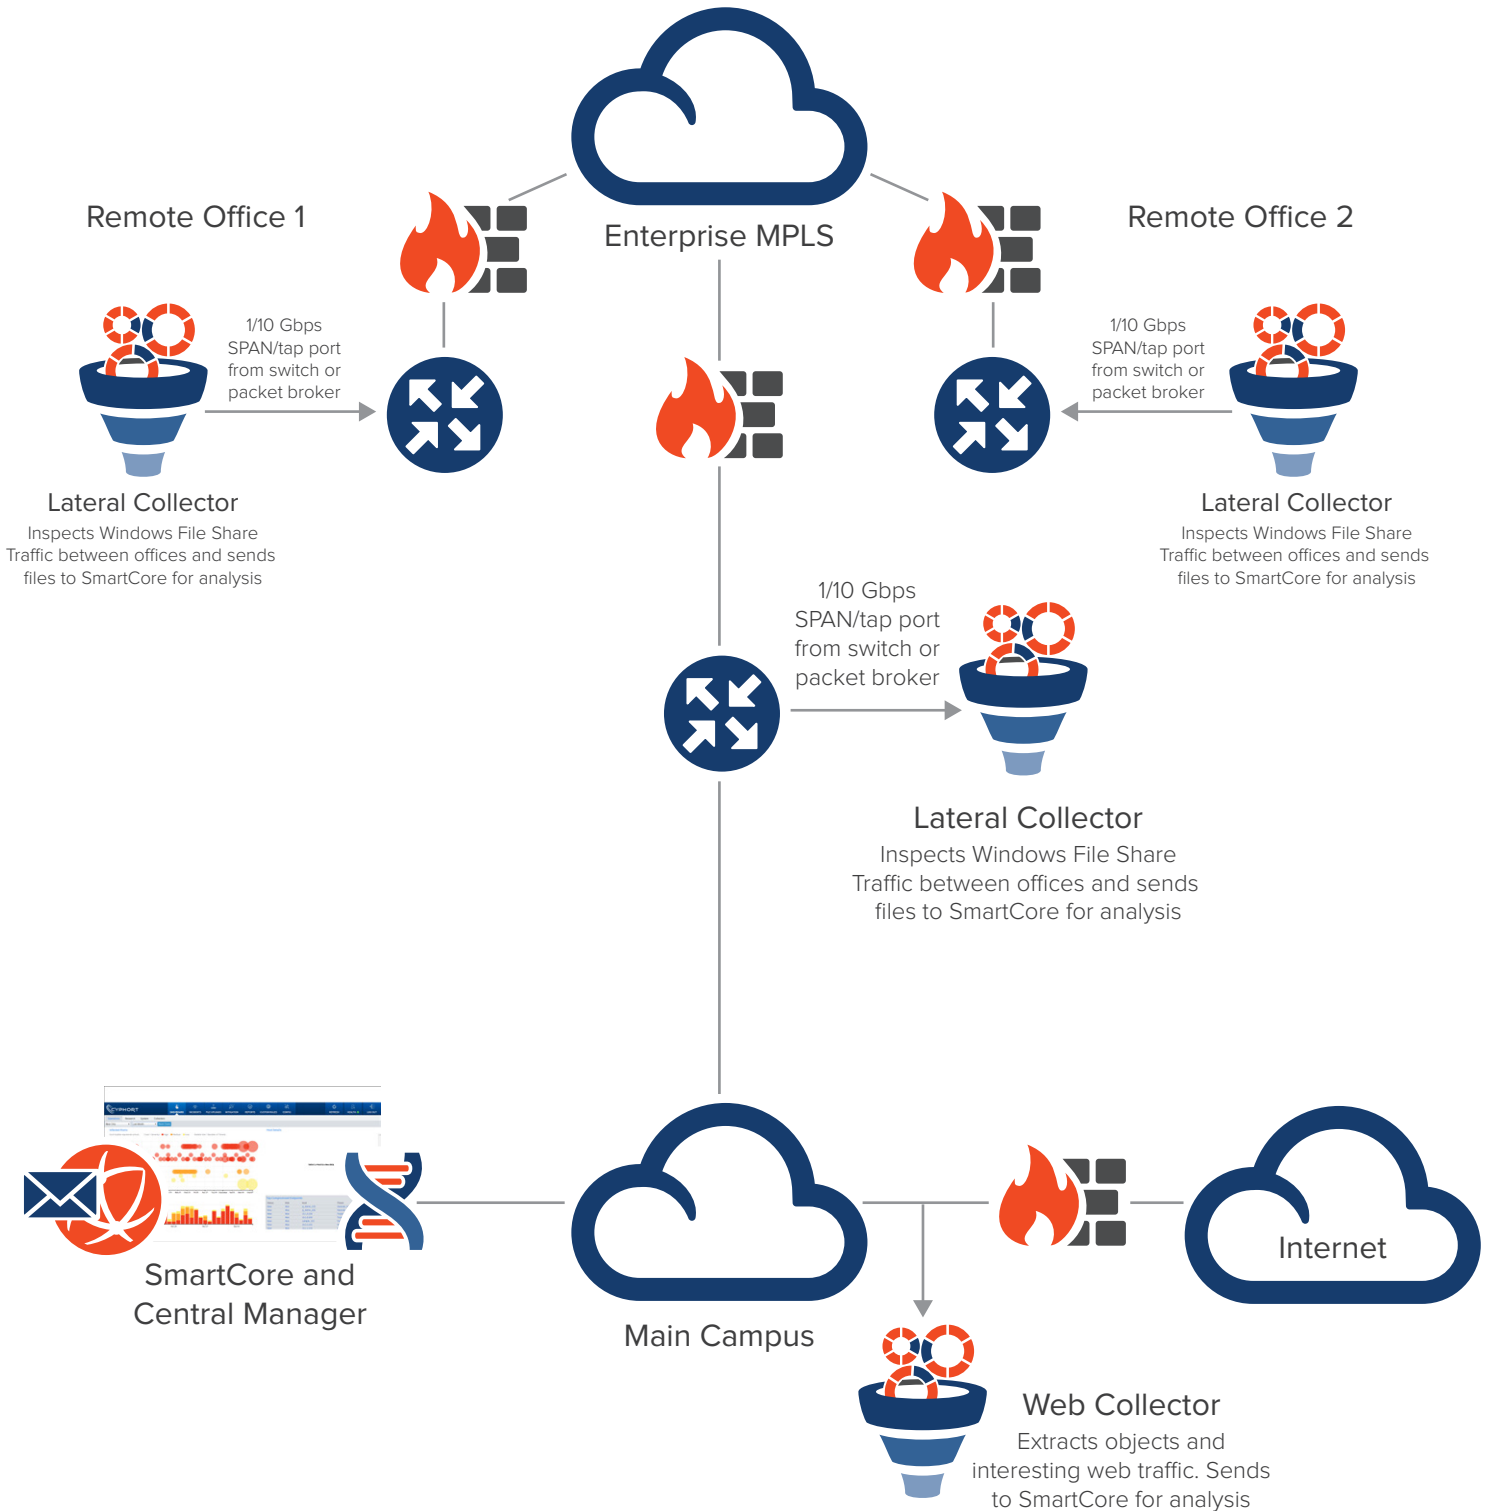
Enterprise MPLS

Remote Office 1

Remote Office 2

1/10 Gbps SPAN/tap port from switch or packet broker

Lateral Collector

Inspects Windows File Share Traffic between offices and sends files to SmartCore for analysis

1/10 Gbps SPAN/tap port from switch or packet broker

Lateral Collector

Inspects Windows File Share Traffic between offices and sends files to SmartCore for analysis

1/10 Gbps SPAN/tap port from switch or packet broker

Lateral Collector

Inspects Windows File Share Traffic between offices and sends files to SmartCore for analysis

SmartCore and Central Manager

Main Campus

Internet

Web Collector

Extracts objects and interesting web traffic. Sends to SmartCore for analysis